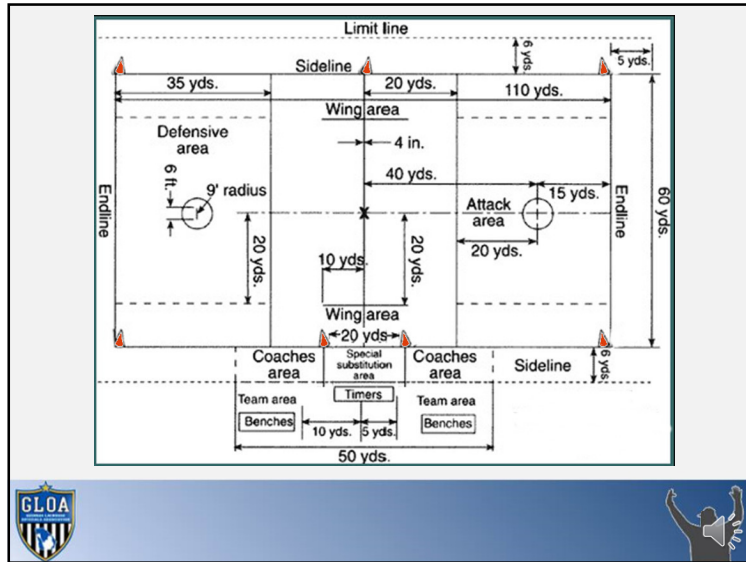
Limit line

6 yds.

5 yds.

Sideline

35 yds.

20 yds.

110 yds.

Wing area

Defensive area

4 in.

40 yds.

6 ft.

9' radius

Endline

Attack area

15 yds.

Endline

60 yds.

20 yds.

20 yds.

20 yds.

10 yds.

Wing area

20 yds

Coaches area

Special substitution area

Coaches area

Sideline

6 yds.

Timers

Team area

Team area

Benches

10 yds.

5 yds.

Benches

50 yds.

GLOA